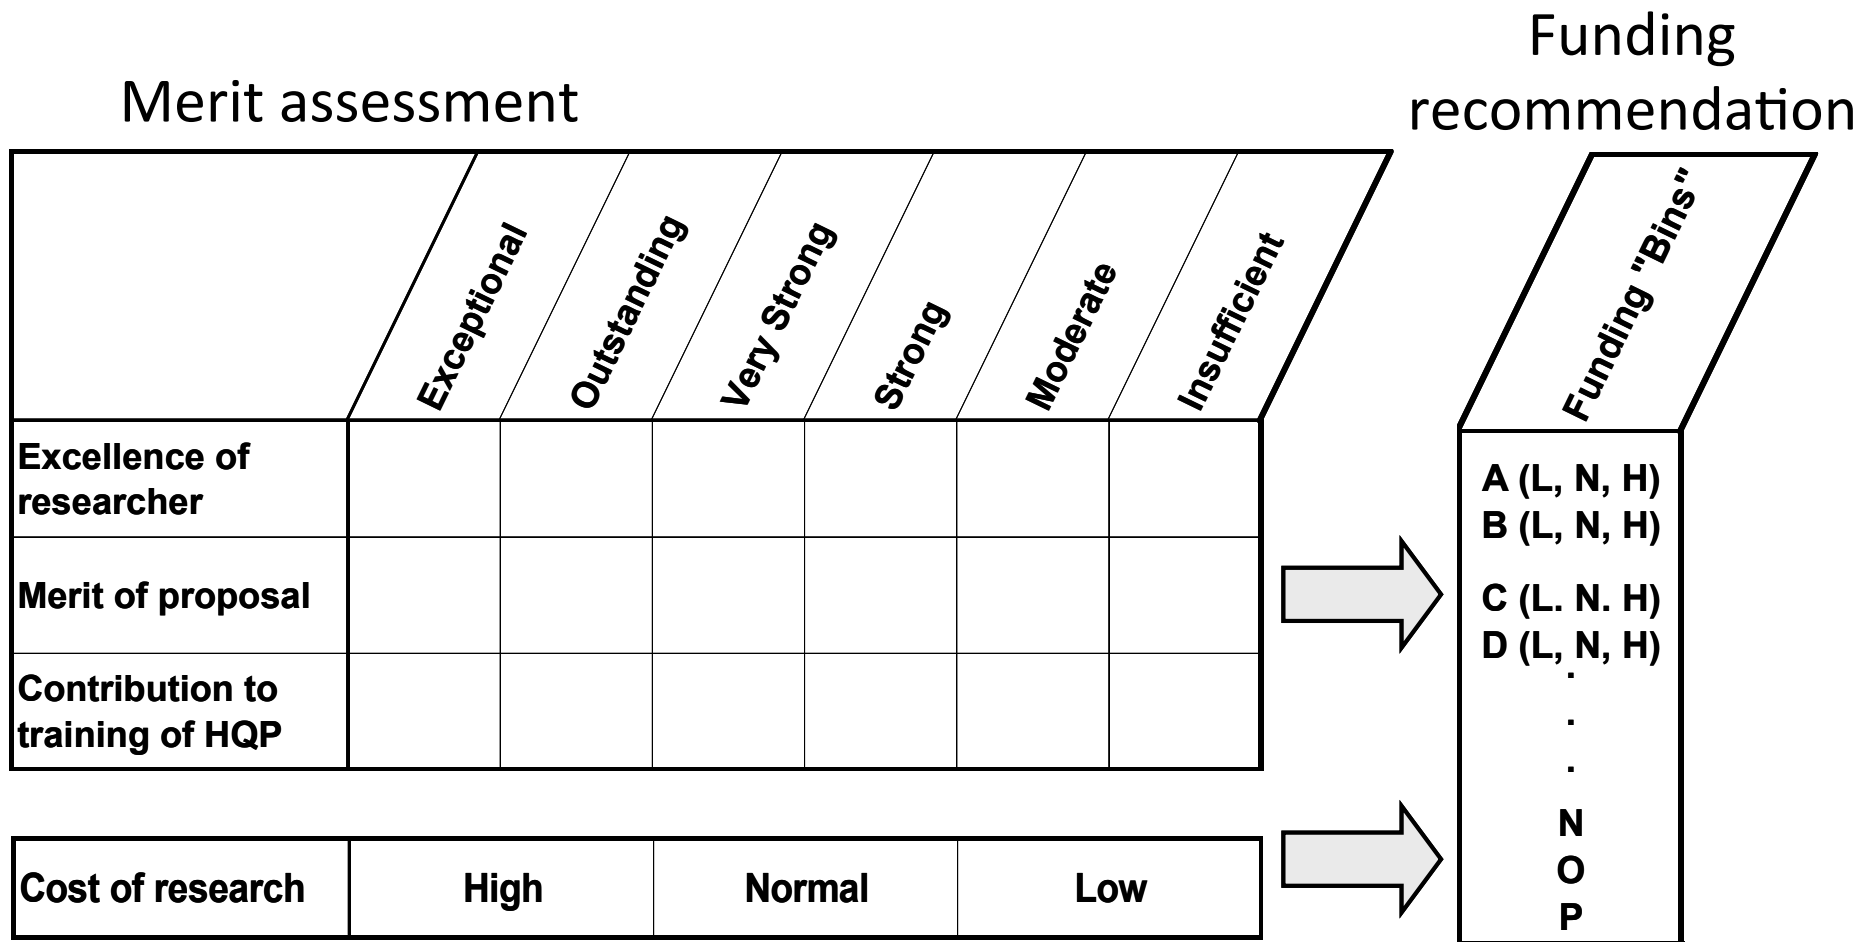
Merit assessment

Funding recommendation

| | Exceptional | Outstanding | Very Strong | Strong | Moderate | Insufficient |
|---|---|---|---|---|---|---|
| Excellence of researcher | | | | | | |
| Merit of proposal | | | | | | |
| Contribution to training of HQP | | | | | | |

| Cost of research | High | Normal | Low |
|---|---|---|---|

Funding "Bins"

A (L, N, H)
B (L, N, H)
C (L. N. H)
D (L, N, H)
.
.
.
N
O
P